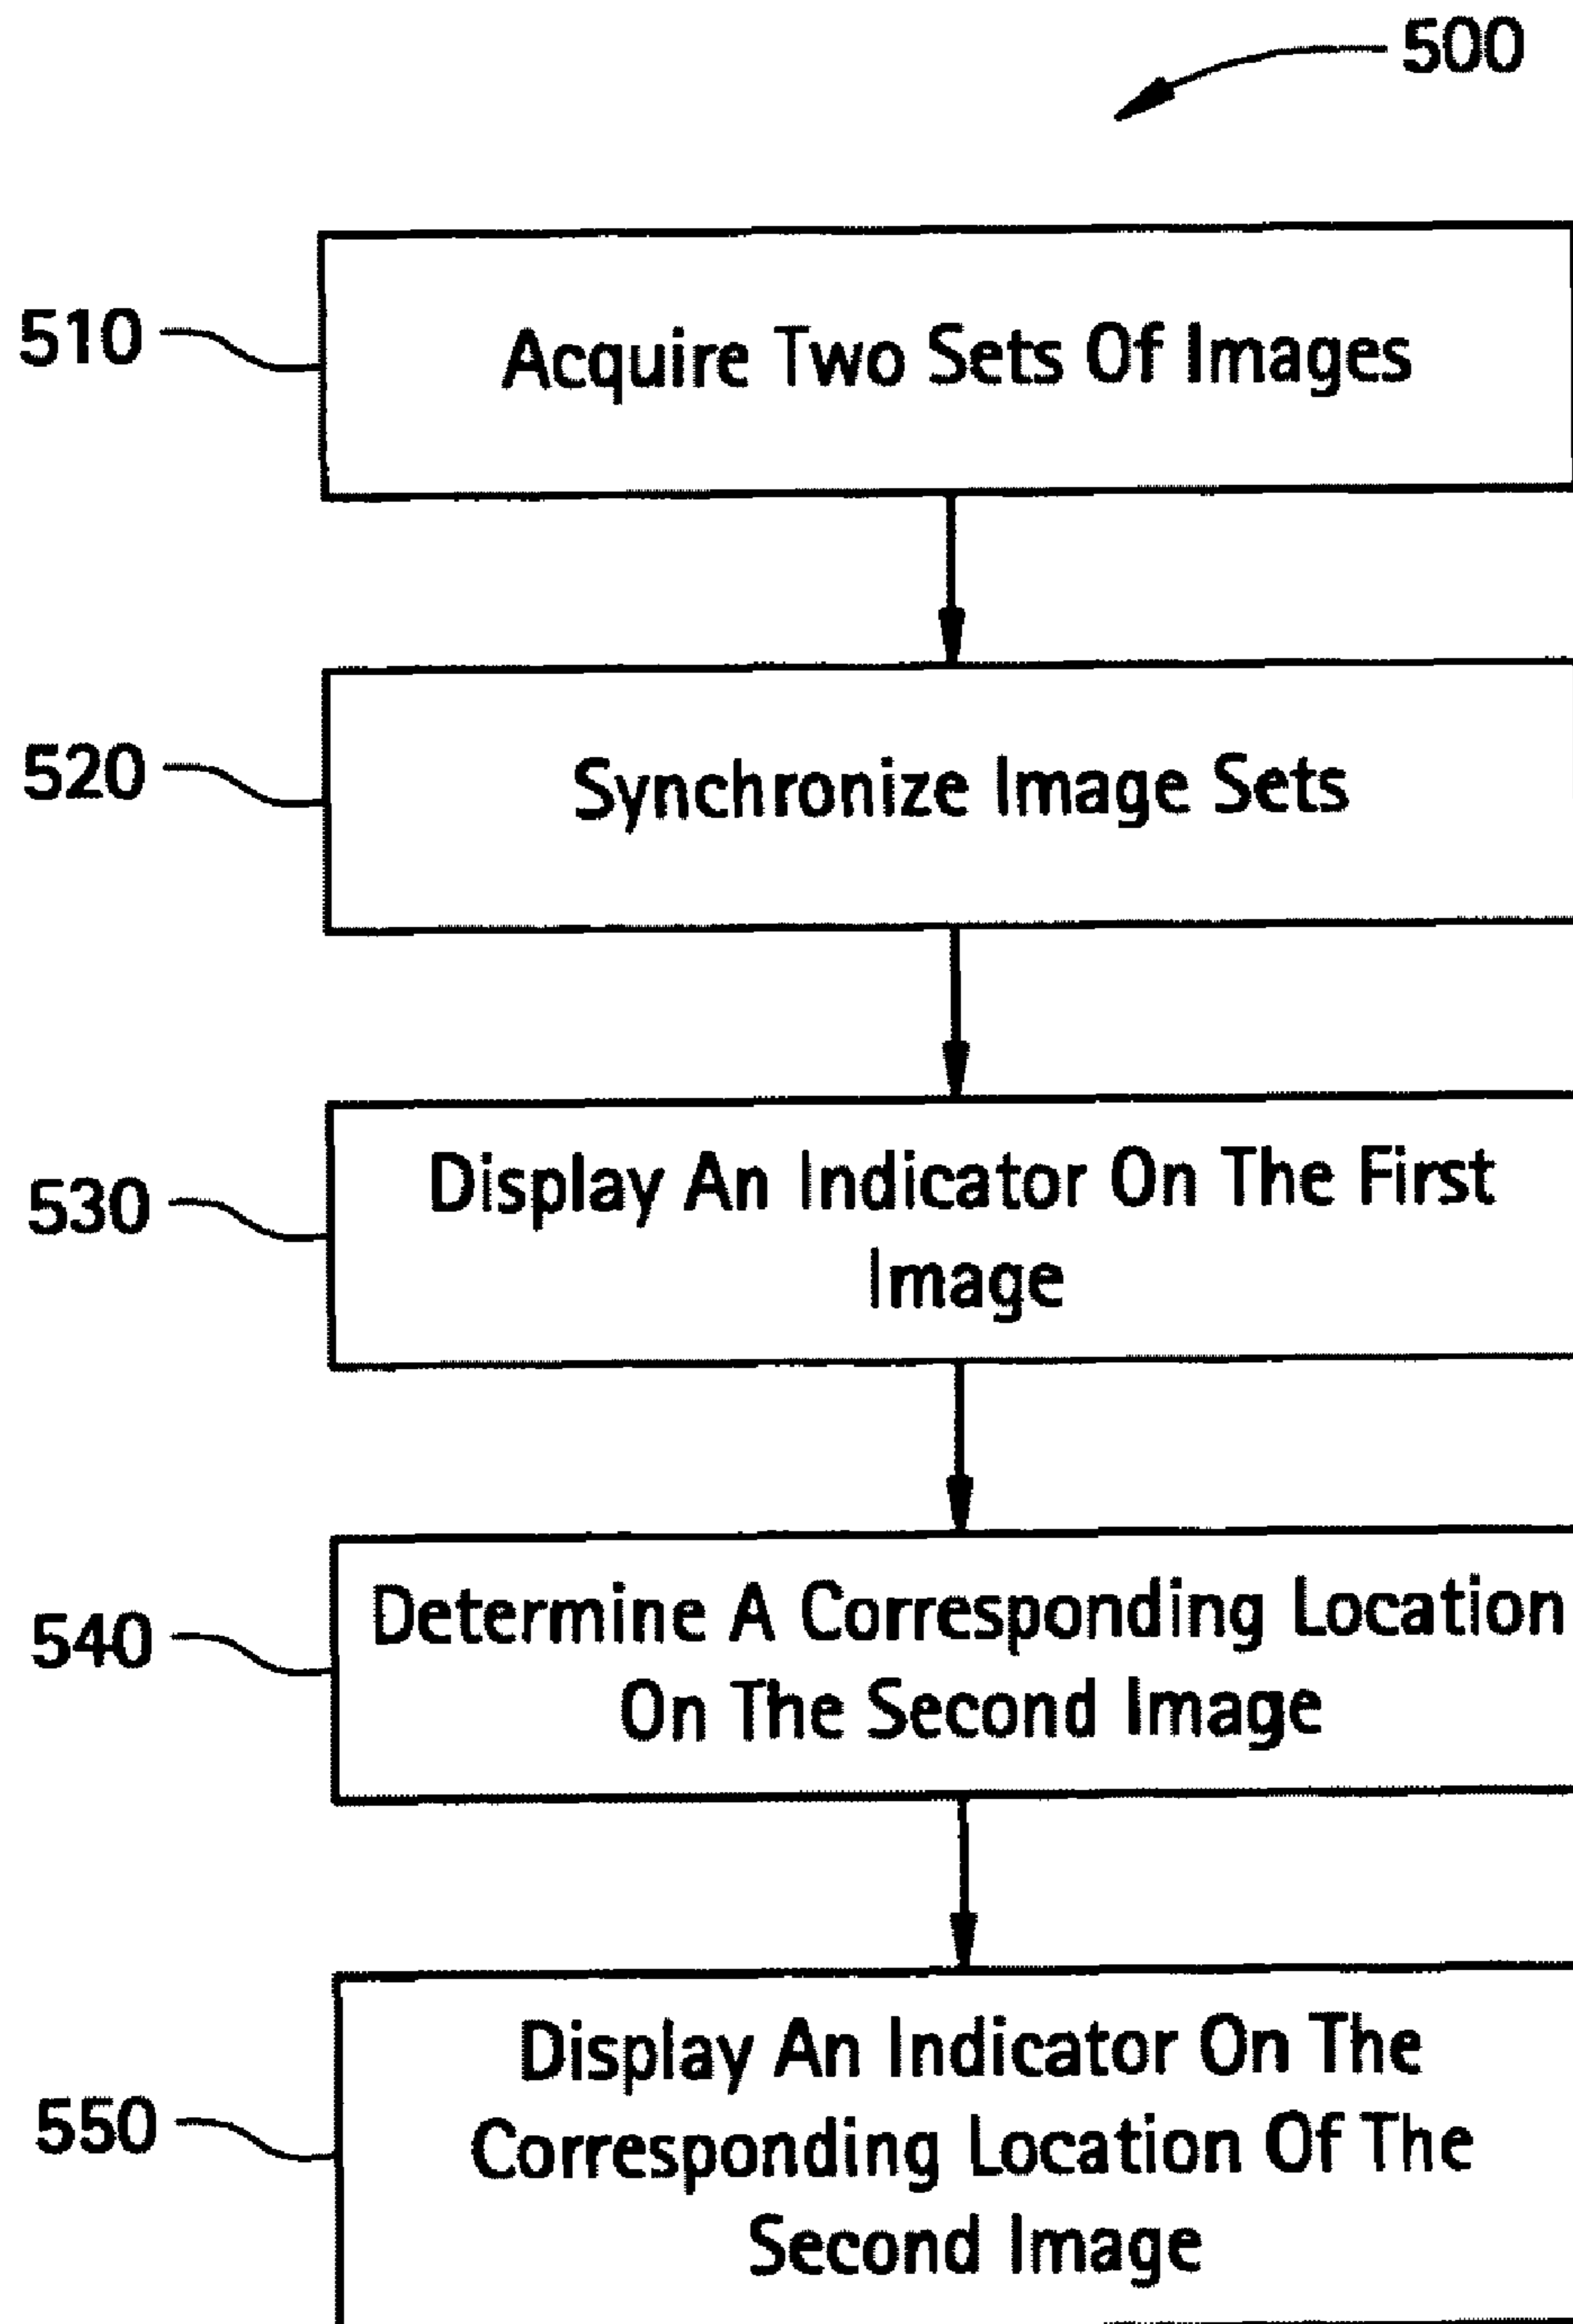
500

510 Acquire Two Sets Of Images

520 Synchronize Image Sets

530 Display An Indicator On The First Image

540 Determine A Corresponding Location On The Second Image

550 Display An Indicator On The Corresponding Location Of The Second Image